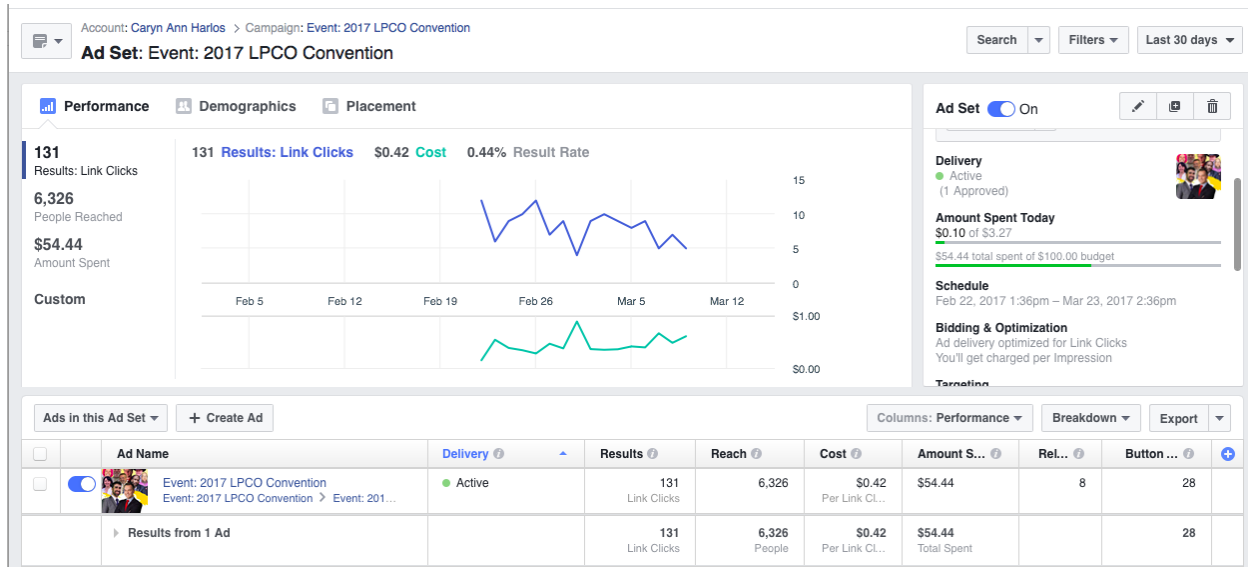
Account: Caryn Ann Harlos > Campaign: Event: 2017 LPCO Convention
Ad Set: Event: 2017 LPCO Convention

Search | Filters | Last 30 days

Performance | Demographics | Placement

131
Results: Link Clicks
6,326
People Reached
$54.44
Amount Spent
Custom

131 Results: Link Clicks $0.42 Cost 0.44% Result Rate

15
10
5
0
Feb 5 Feb 12 Feb 19 Feb 26 Mar 5 Mar 12
$1.00
$0.00

Ad Set On

Delivery
Active
(1 Approved)

Amount Spent Today
$0.10 of $3.27
$54.44 total spent of $100.00 budget

Schedule
Feb 22, 2017 1:36pm – Mar 23, 2017 2:36pm

Bidding & Optimization
Ad delivery optimized for Link Clicks
You'll get charged per Impression

Targeting

Ads in this Ad Set | + Create Ad | Columns: Performance | Breakdown | Export

| | | Ad Name | Delivery | Results | Reach | Cost | Amount S... | Rel... | Button ... |
|---|---|---|---|---|---|---|---|---|---|
| | | Event: 2017 LPCO Convention<br>Event: 2017 LPCO Convention > Event: 201... | Active | 131<br>Link Clicks | 6,326 | $0.42<br>Per Link Cl... | $54.44 | 8 | 28 |
| | | Results from 1 Ad | | 131<br>Link Clicks | 6,326<br>People | $0.42<br>Per Link Cl... | $54.44<br>Total Spent | | 28 |